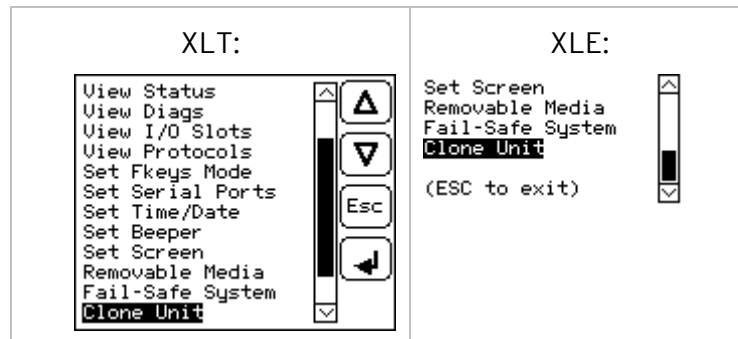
| XLT: | XLE: |
|---|---|
| View Status<br>View Diags<br>View I/O Slots<br>View Protocols<br>Set Fkeys Mode<br>Set Serial Ports<br>Set Time/Date<br>Set Beeper<br>Set Screen<br>Removable Media<br>Fail-Safe System<br>Clone Unit<br>Esc | Set Screen<br>Removable Media<br>Fail-Safe System<br>Clone Unit<br><br>(ESC to exit) |